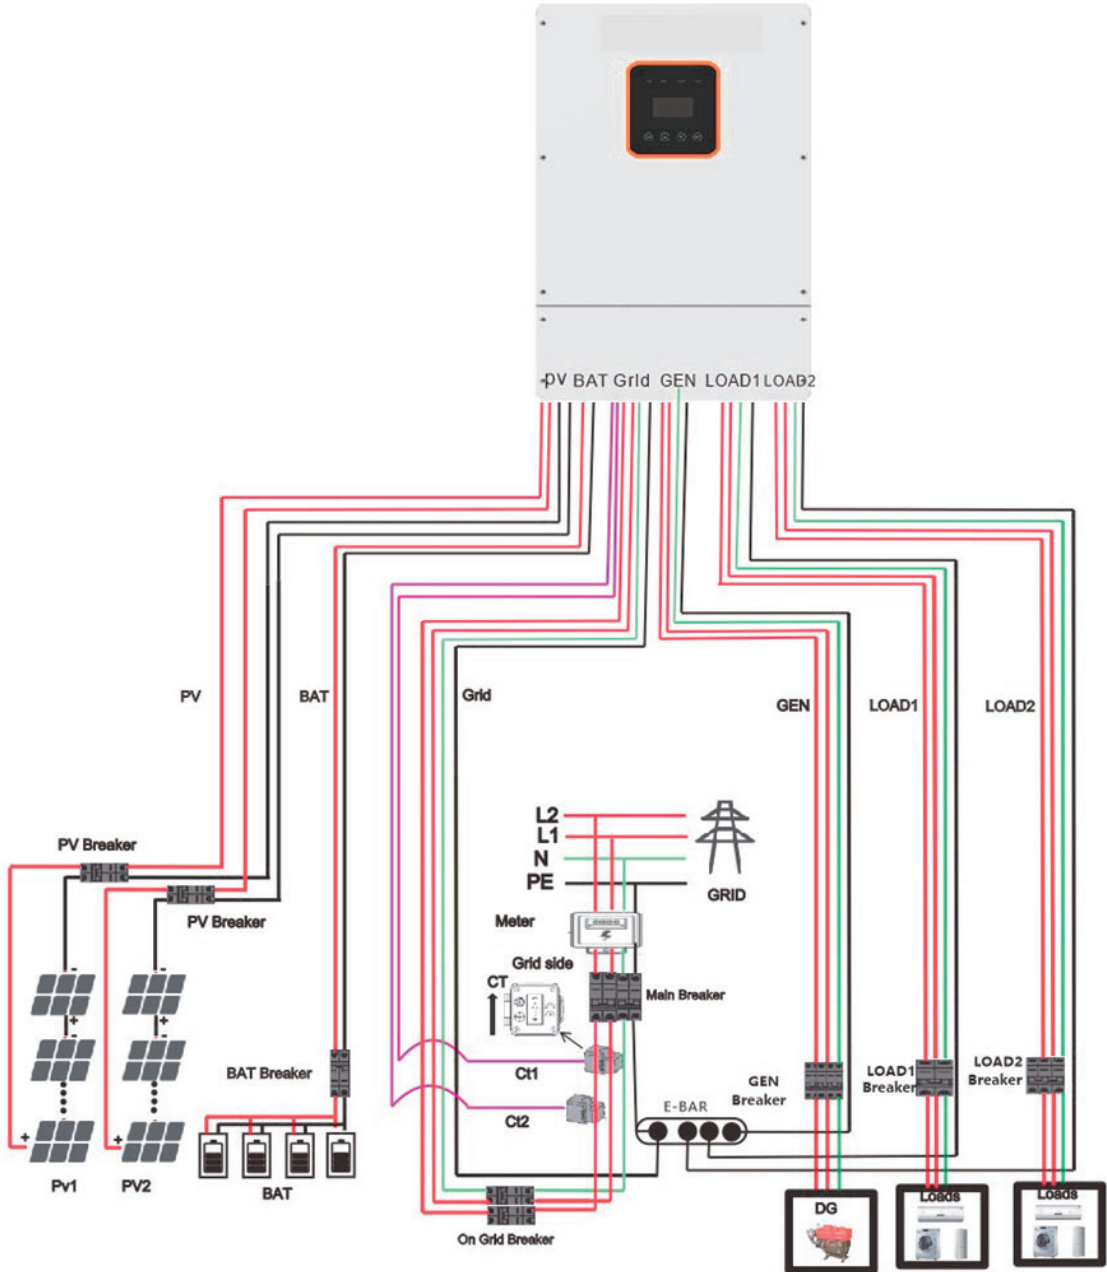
PV BAT Grid GEN LOAD1 LOAD2

PV

BAT

Grid

GEN

LOAD1

LOAD2

PV Breaker

PV Breaker

L2
L1
N
PE

GRID

Meter

Grid side

CT

Main Breaker

BAT Breaker

Ct1

Ct2

E-BAR

GEN Breaker

LOAD1 Breaker

LOAD2 Breaker

Pv1

PV2

BAT

On Grid Breaker

DG

Loads

Loads